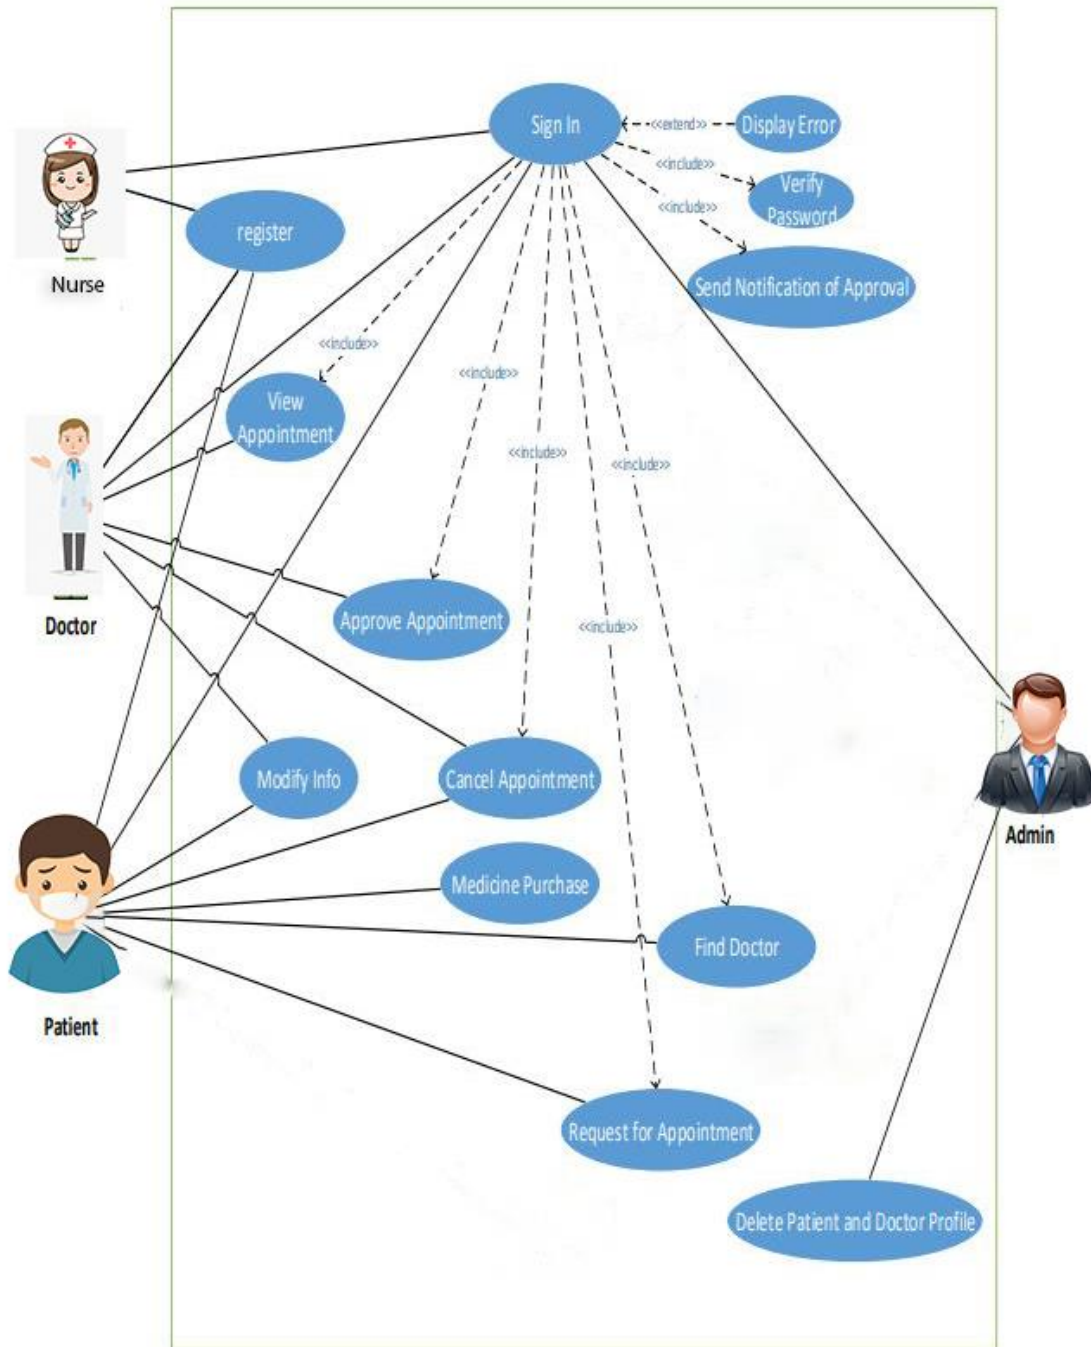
Sign In

<<extend>>

Display Error

<<include>>

Verify Password

<<include>>

Send Notification of Approval

Nurse

register

<<include>>

<<include>>

View Appointment

<<include>>

<<include>>

Doctor

Approve Appointment

<<include>>

Modify Info

Cancel Appointment

Admin

Medicine Purchase

Find Doctor

Patient

Request for Appointment

Delete Patient and Doctor Profile